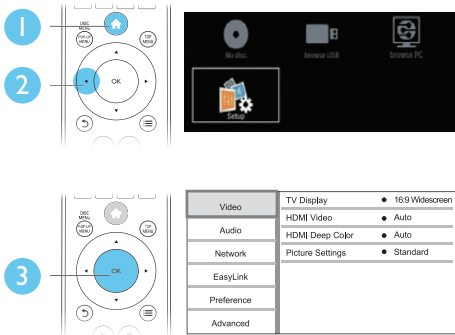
1
DISC MENU
POP-UP MENU
TOP MENU
2
OK
No disc
Browse USB
Browse PC
Setup

DISC MENU
POP-UP MENU
TOP MENU
3
OK

| Video | TV Display | 16:9 Widescreen |
|---|---|---|
| Audio | HDMI Video | Auto |
| Network | HDMI Deep Color | Auto |
| EasyLink | Picture Settings | Standard |
| Preference | | |
| Advanced | | |